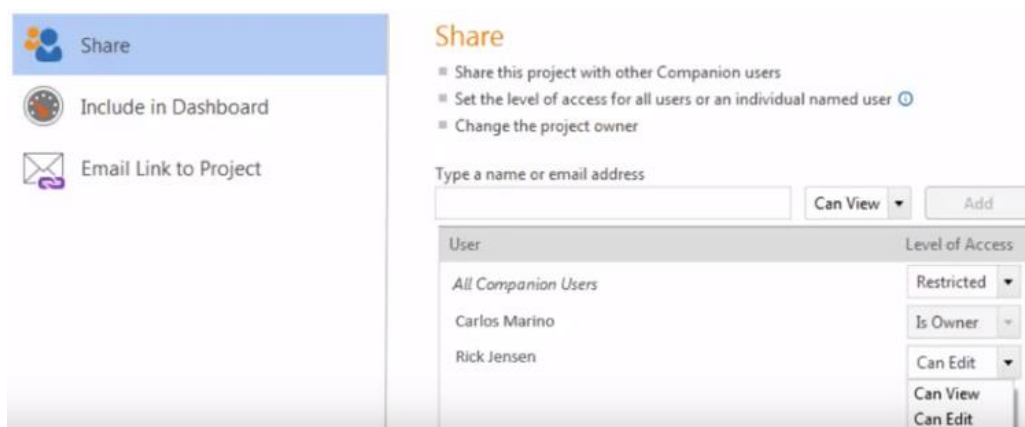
Share

Include in Dashboard

Email Link to Project

Share

Share this project with other Companion users

Set the level of access for all users or an individual named user

Change the project owner

Type a name or email address

Can View

Add

| User | Level of Access |
|---|---|
| All Companion Users | Restricted |
| Carlos Marino | Is Owner |
| Rick Jensen | Can Edit |

Can View
Can Edit